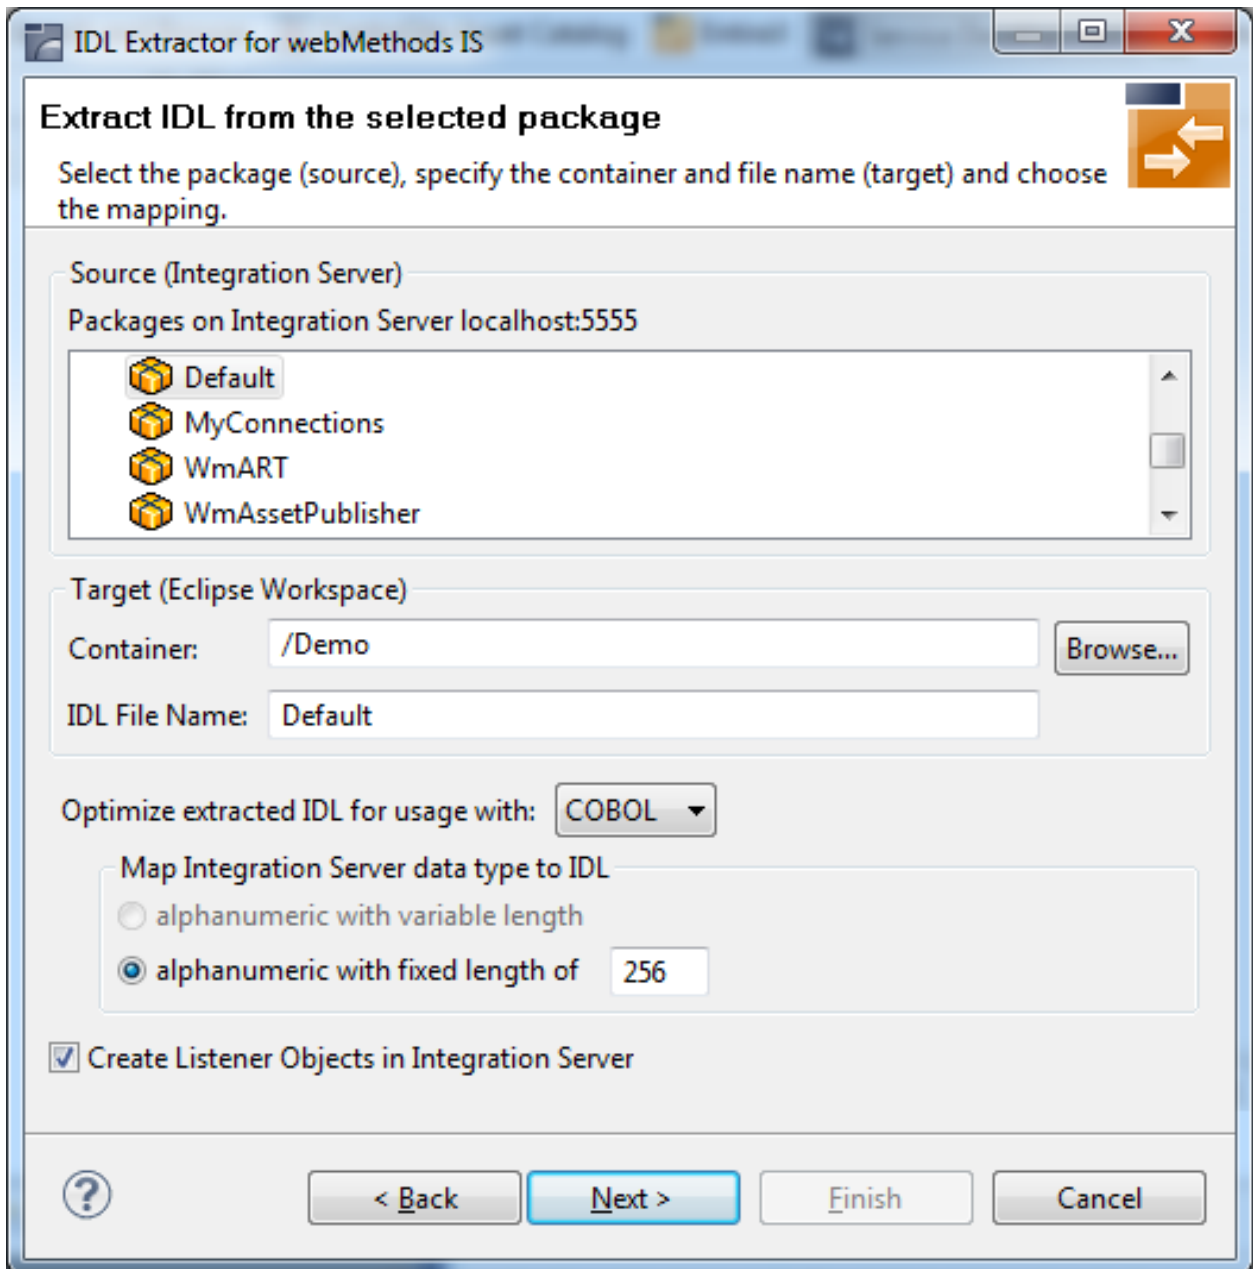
IDL Extractor for webMethods IS

Extract IDL from the selected package

Select the package (source), specify the container and file name (target) and choose the mapping.

Source (Integration Server)

Packages on Integration Server localhost:5555

Default
MyConnections
WmART
WmAssetPublisher

Target (Eclipse Workspace)

Container: /Demo Browse...

IDL File Name: Default

Optimize extracted IDL for usage with: COBOL

Map Integration Server data type to IDL

alphanumeric with variable length

alphanumeric with fixed length of 256

Create Listener Objects in Integration Server

< Back Next > Finish Cancel